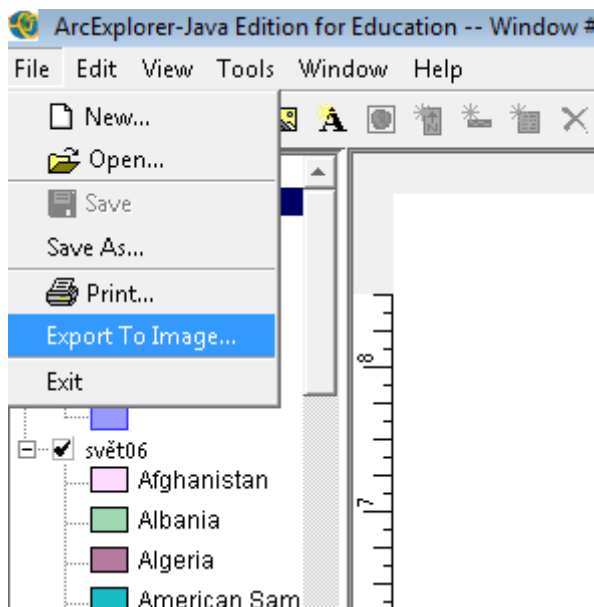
ArcExplorer-Java Edition for Education -- Window #

File Edit View Tools Window Help

New...
Open...
Save
Save As...
Print...
Export To Image...
Exit

svět06
Afghanistan
Albania
Algeria
American Sam

8
7